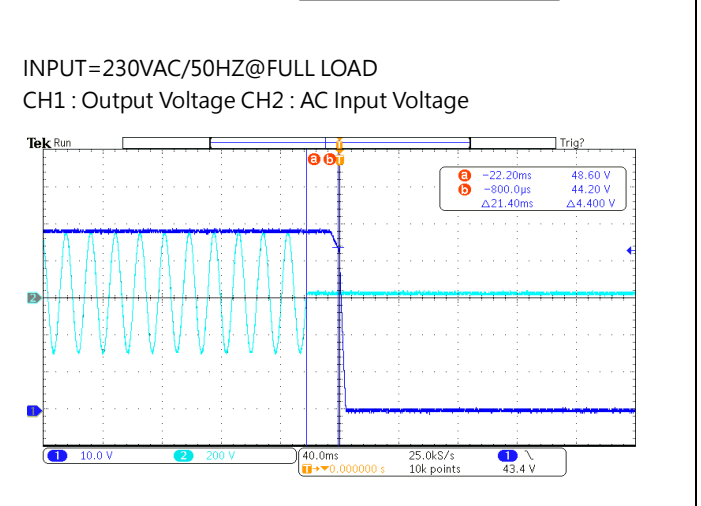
INPUT=230VAC/50HZ@FULL LOAD
CH1 : Output Voltage CH2 : AC Input Voltage

Tek Run

Trig?

a b T

a −22.20ms 48.60 V
b −800.0µs 44.20 V
Δ21.40ms Δ4.400 V

2

1

1 10.0 V 2 200 V 40.0ms 25.0kS/s 1 \
T→▼0.000000 s 10k points 43.4 V